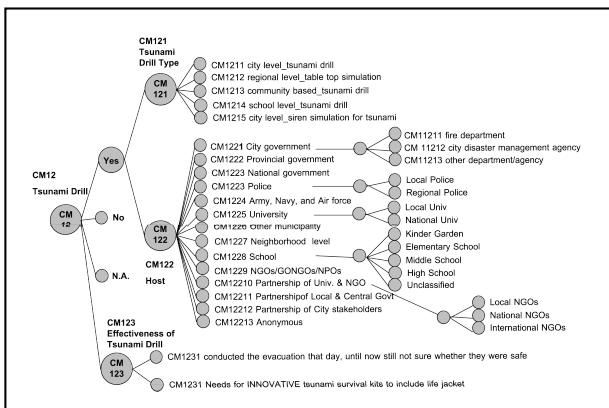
CM121
Tsunami
Drill Type

CM 121

CM1211 city level_tsunami drill
CM1212 regional level_table top simulation
CM1213 community based_tsunami drill
CM1214 school level_tsunami drill
CM1215 city level_siren simulation for tsunami

CM12
Tsunami Drill

CM 12

Yes
No
N.A.

CM1221 City government
CM1222 Provincial government
CM1223 National government
CM1223 Police
CM1224 Army, Navy, and Air force
CM1225 University
CM1226 Other municipality
CM1227 Neighborhood level
CM1228 School
CM1229 NGOs/GONGOs/NPOs
CM12210 Partnership of Univ. & NGO
CM12211 Partnershipof Local & Central Govt
CM12212 Partnership of City stakeholders
CM12213 Anonymous

CM 122

CM122
Host

CM11211 fire department
CM 11212 city disaster management agency
CM11213 other department/agency

Local Police
Regional Police

Local Univ
National Univ

Kinder Garden
Elementary School
Middle School
High School
Unclassified

Local NGOs
National NGOs
International NGOs

CM123
Effectiveness of
Tsunami Drill

CM 123

CM1231 conducted the evacuation that day, until now still not sure whether they were safe

CM1231 Needs for INNOVATIVE tsunami survival kits to include life jacket